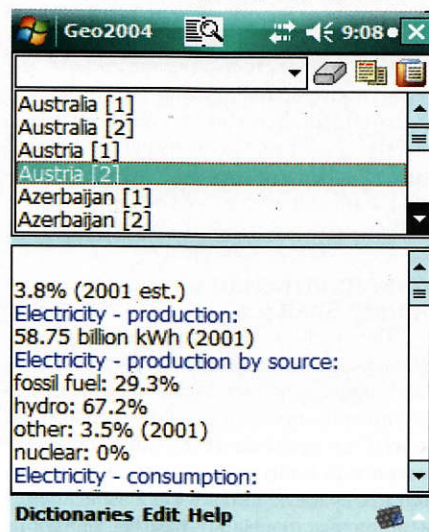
Geo2004

9:08

Australia [1]
Australia [2]
Austria [1]
Austria [2]
Azerbaijan [1]
Azerbaijan [2]

3.8% (2001 est.)
Electricity - production:
58.75 billion kWh (2001)
Electricity - production by source:
fossil fuel: 29.3%
hydro: 67.2%
other: 3.5% (2001)
nuclear: 0%
Electricity - consumption:

Dictionaries Edit Help